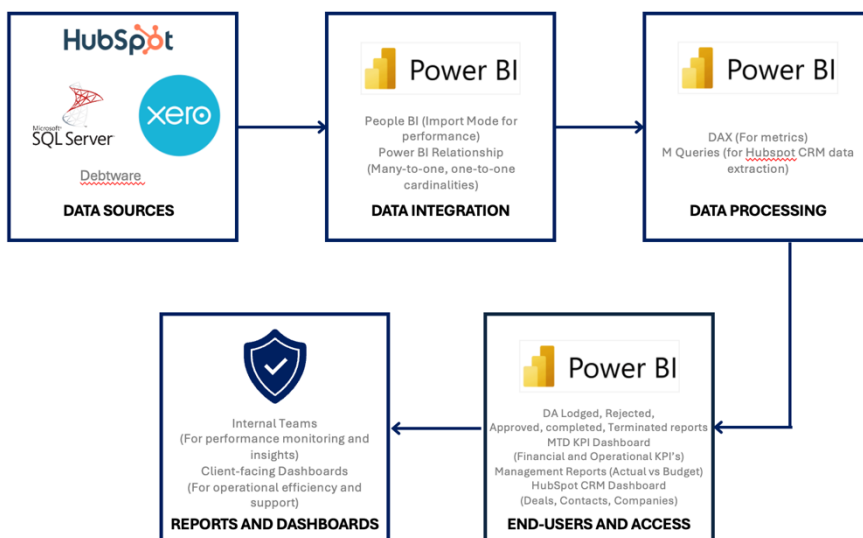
HubSpot

Microsoft SQL Server

xero

Debtware

DATA SOURCES

Power BI

People BI (Import Mode for performance)
Power BI Relationship (Many-to-one, one-to-one cardinalities)

DATA INTEGRATION

Power BI

DAX (For metrics)
M Queries (for Hubspot CRM data extraction)

DATA PROCESSING

Internal Teams (For performance monitoring and insights)
Client-facing Dashboards (For operational efficiency and support)

REPORTS AND DASHBOARDS

Power BI

DA Lodged, Rejected, Approved, completed, Terminated reports
MTD KPI Dashboard (Financial and Operational KPI's)
Management Reports (Actual vs Budget)
HubSpot CRM Dashboard (Deals, Contacts, Companies)

END-USERS AND ACCESS